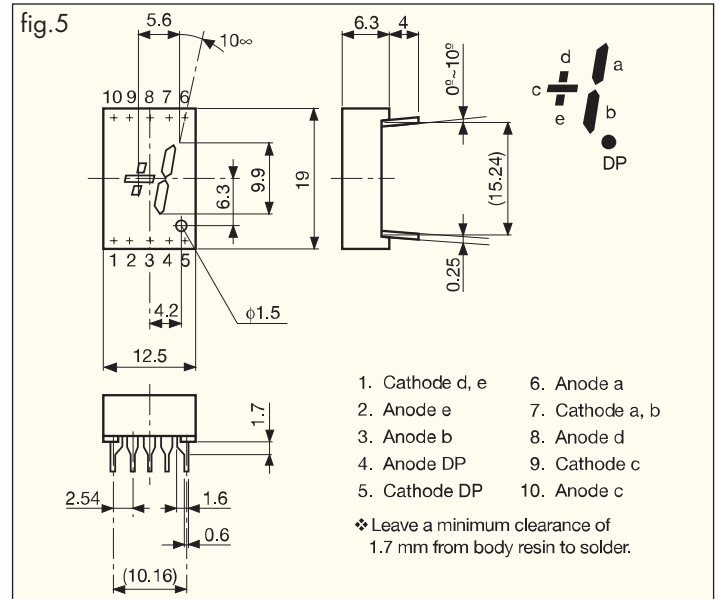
fig.5

5.6
10∞
6.3
4
0º~10º
d
a
c
b
e
DP
10 9 8 7 6
9.9
6.3
19
(15.24)
1 2 3 4 5
0.25
4.2
ϕ1.5
12.5
1.7
2.54
1.6
0.6
(10.16)

1. Cathode d, e
2. Anode e
3. Anode b
4. Anode DP
5. Cathode DP
6. Anode a
7. Cathode a, b
8. Anode d
9. Cathode c
10. Anode c

❖Leave a minimum clearance of 1.7 mm from body resin to solder.